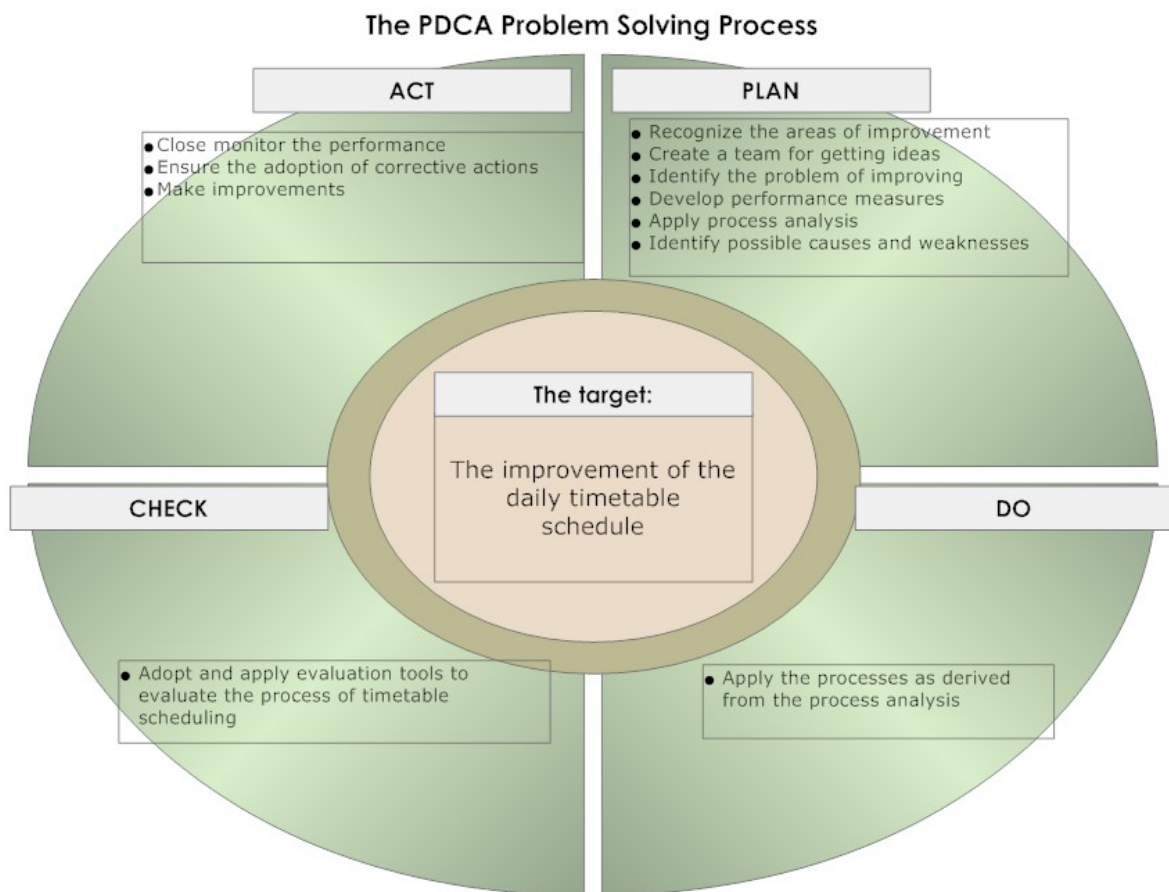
The PDCA Problem Solving Process

ACT

- Close monitor the performance
- Ensure the adoption of corrective actions
- Make improvements

PLAN

- Recognize the areas of improvement
- Create a team for getting ideas
- Identify the problem of improving
- Develop performance measures
- Apply process analysis
- Identify possible causes and weaknesses

The target:

The improvement of the daily timetable schedule

CHECK

- Adopt and apply evaluation tools to evaluate the process of timetable scheduling

DO

- Apply the processes as derived from the process analysis